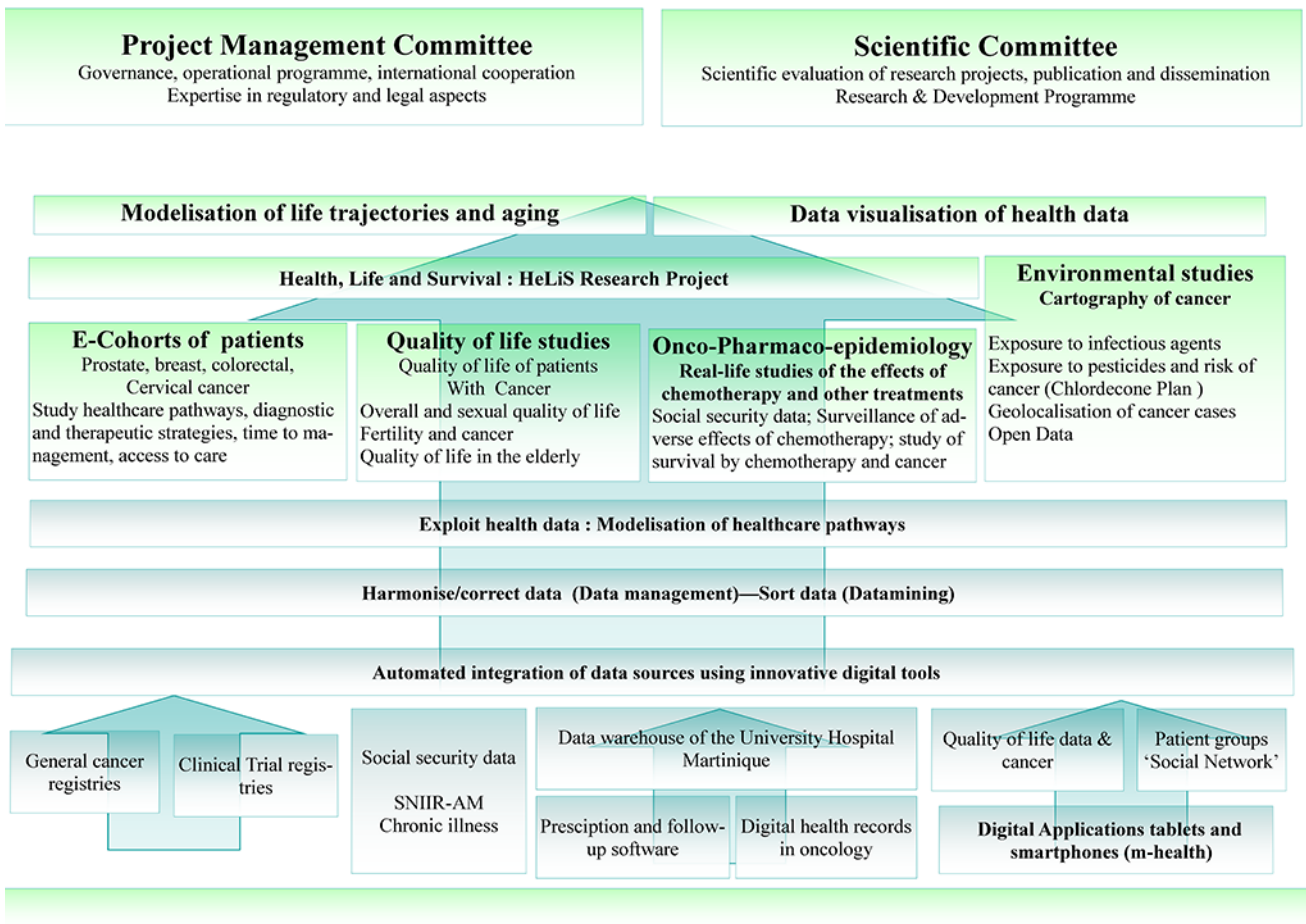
Project Management Committee
Governance, operational programme, international cooperation
Expertise in regulatory and legal aspects

Scientific Committee
Scientific evaluation of research projects, publication and dissemination
Research & Development Programme

Modelisation of life trajectories and aging

Data visualisation of health data

Health, Life and Survival : HeLiS Research Project

Environmental studies
Cartography of cancer

Exposure to infectious agents
Exposure to pesticides and risk of cancer (Chlordecone Plan )
Geolocalisation of cancer cases
Open Data

E-Cohorts of patients
Prostate, breast, colorectal, Cervical cancer
Study healthcare pathways, diagnostic and therapeutic strategies, time to management, access to care

Quality of life studies
Quality of life of patients With Cancer
Overall and sexual quality of life
Fertility and cancer
Quality of life in the elderly

Onco-Pharmaco-epidemiology
Real-life studies of the effects of chemotherapy and other treatments
Social security data; Surveillance of adverse effects of chemotherapy; study of survival by chemotherapy and cancer

Exploit health data : Modelisation of healthcare pathways

Harmonise/correct data (Data management)—Sort data (Datamining)

Automated integration of data sources using innovative digital tools

General cancer registries

Clinical Trial registries

Social security data

SNIIR-AM
Chronic illness

Data warehouse of the University Hospital Martinique

Presciption and follow-up software

Digital health records in oncology

Quality of life data & cancer

Patient groups 'Social Network'

Digital Applications tablets and smartphones (m-health)